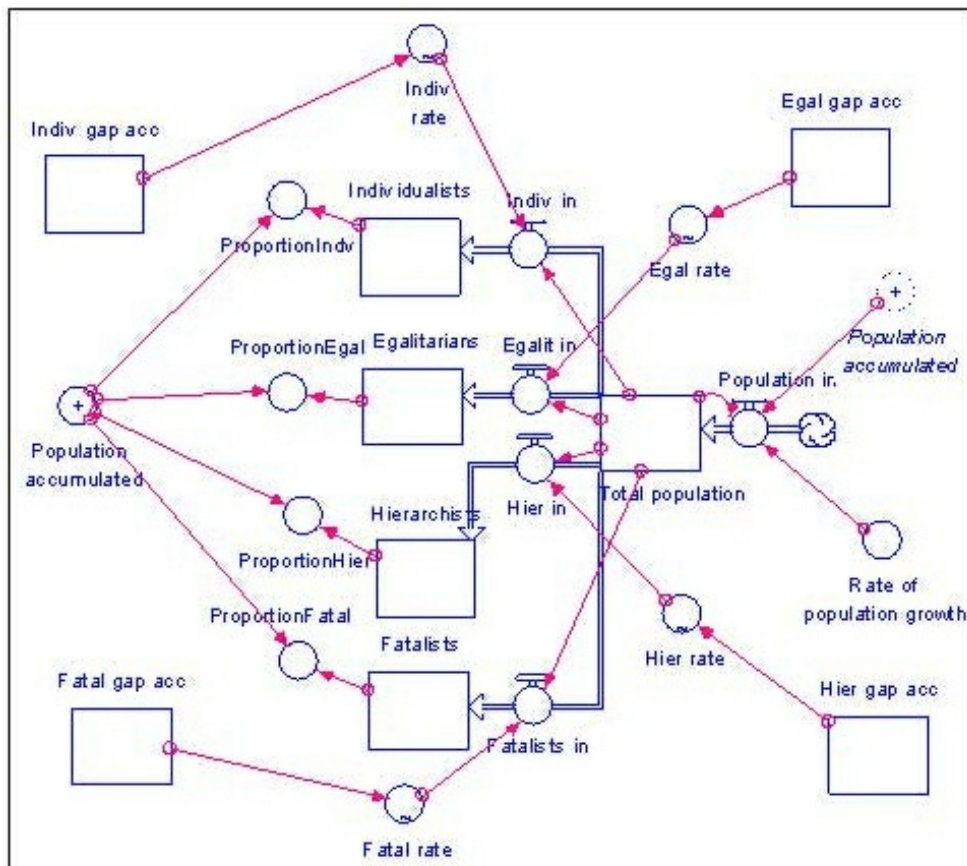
Indiv rate

Indiv gap acc

Egal gap acc

Individualists

Indiv in

ProportionIndv

Egal rate

Population accumulated

ProportionEgal

Egalitarians

Egalit in

Population in

Population accumulated

Hier in

Total population

Hierarchists

ProportionHier

Rate of population growth

ProportionFatal

Fatalists

Hier rate

Fatal gap acc

Hier gap acc

Fatalists in

Fatal rate